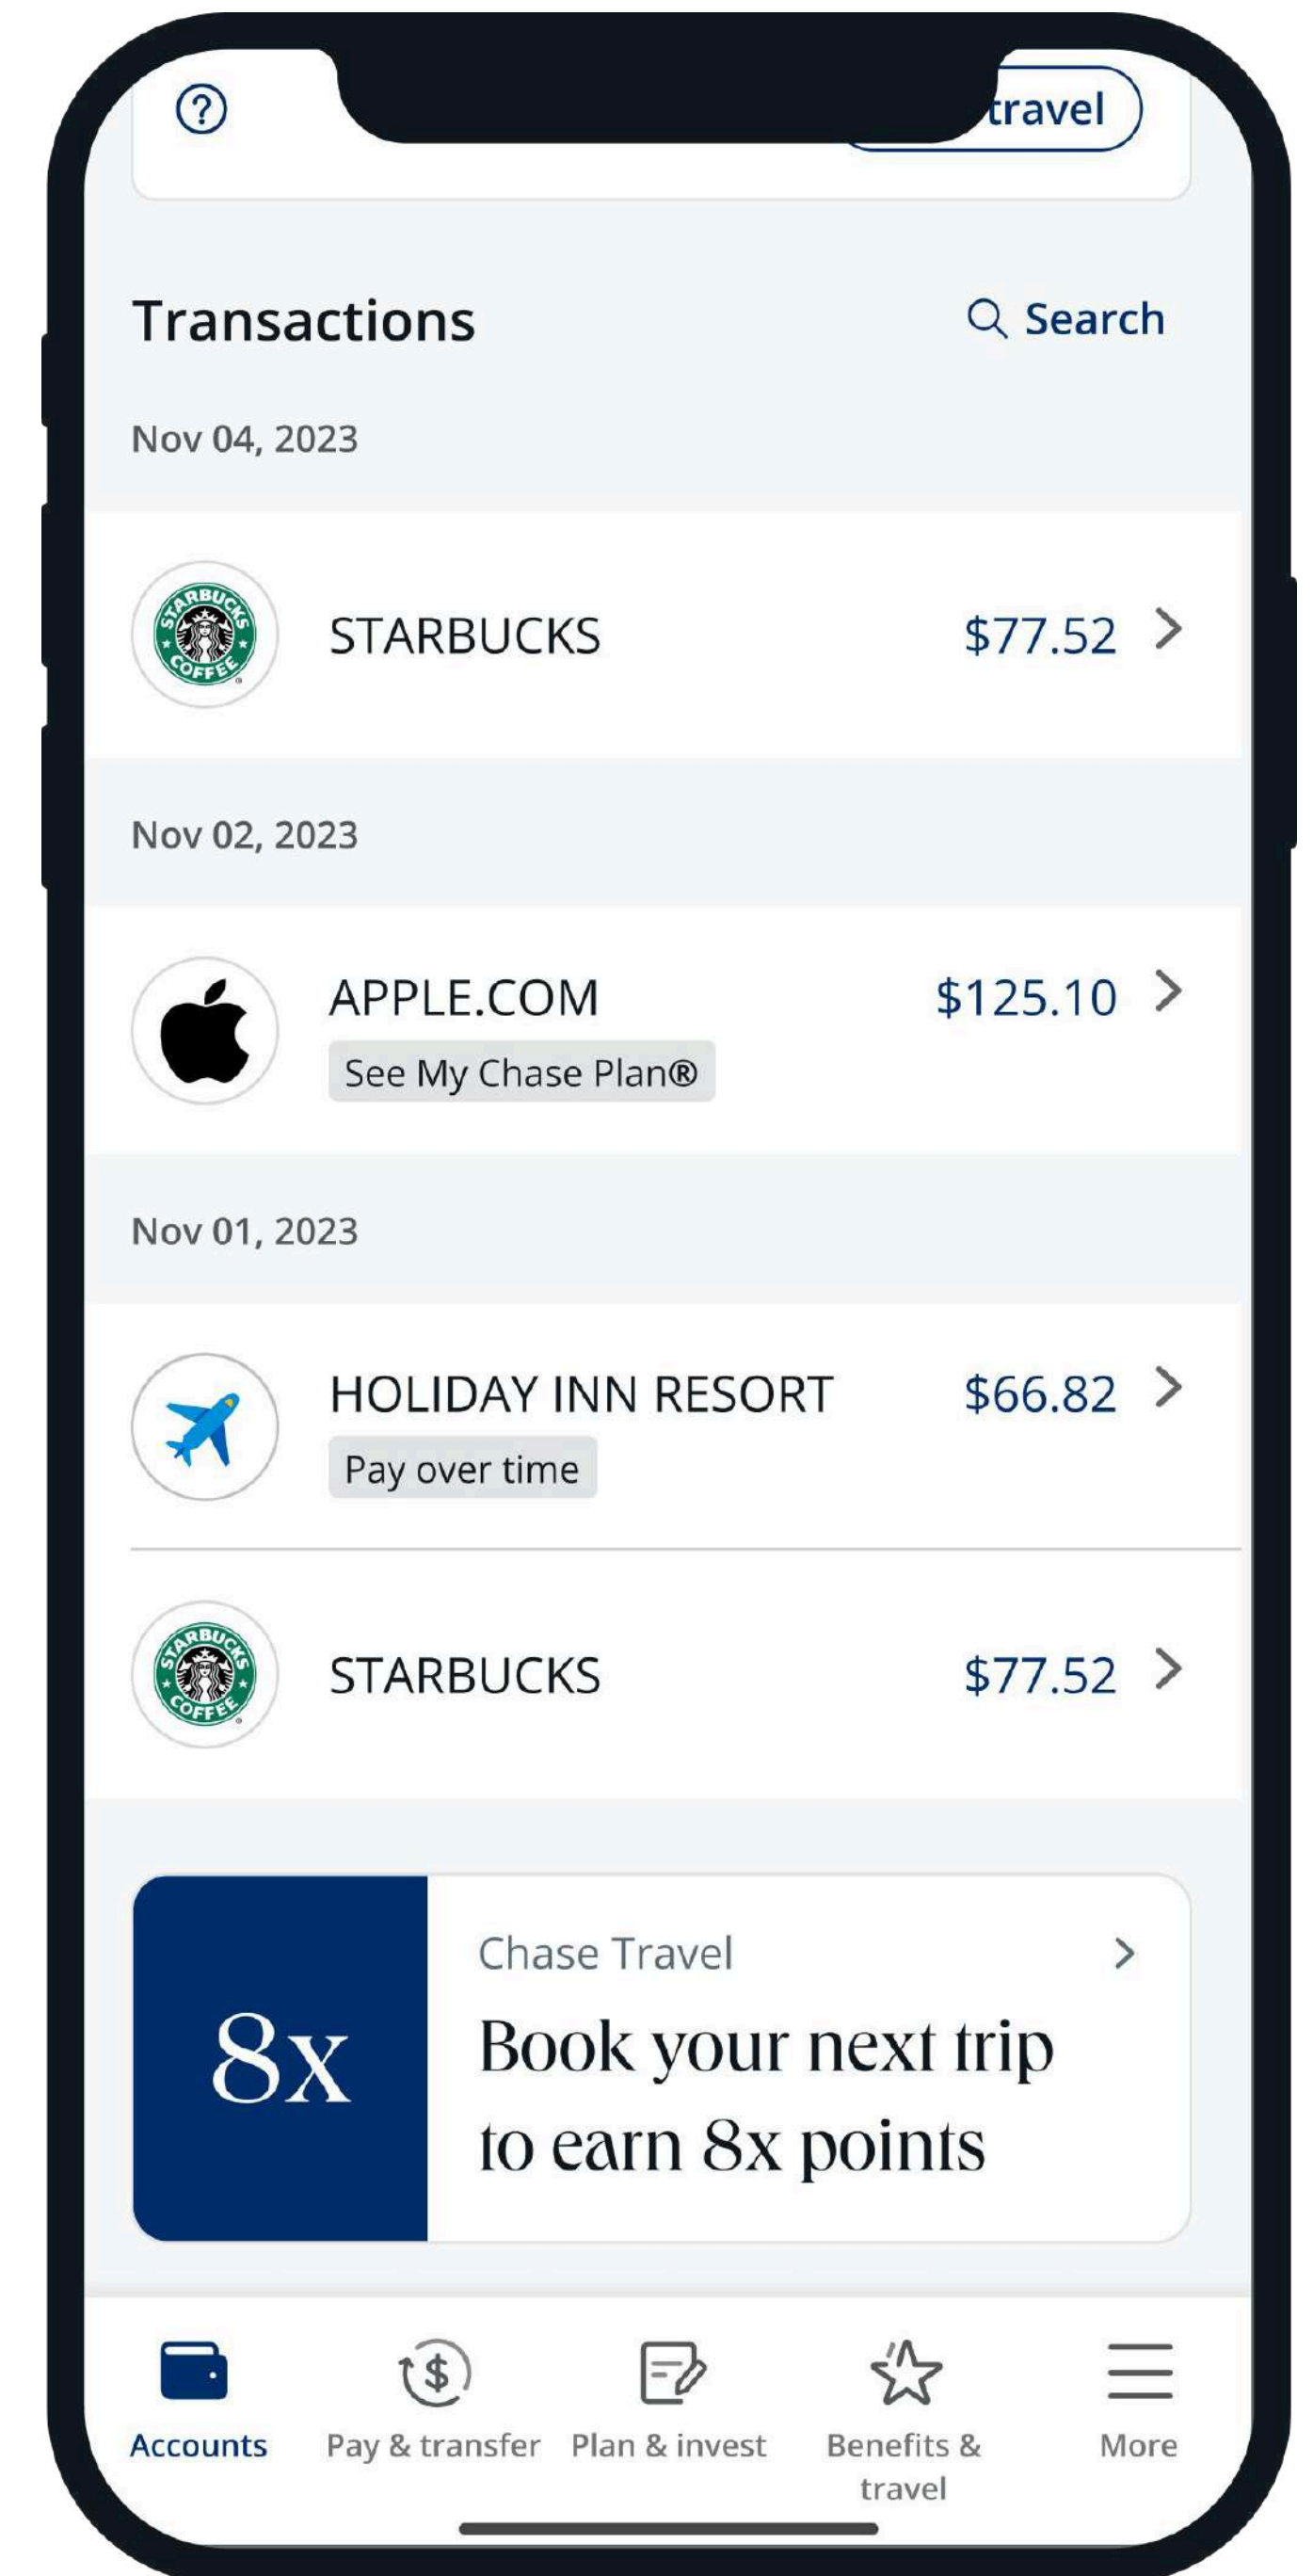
travel

Transactions
Search

Nov 04, 2023

STARBUCKS $77.52

Nov 02, 2023

APPLE.COM $125.10
See My Chase Plan®

Nov 01, 2023

HOLIDAY INN RESORT $66.82
Pay over time

STARBUCKS $77.52

8x
Chase Travel
Book your next trip to earn 8x points

Accounts
Pay & transfer
Plan & invest
Benefits & travel
More